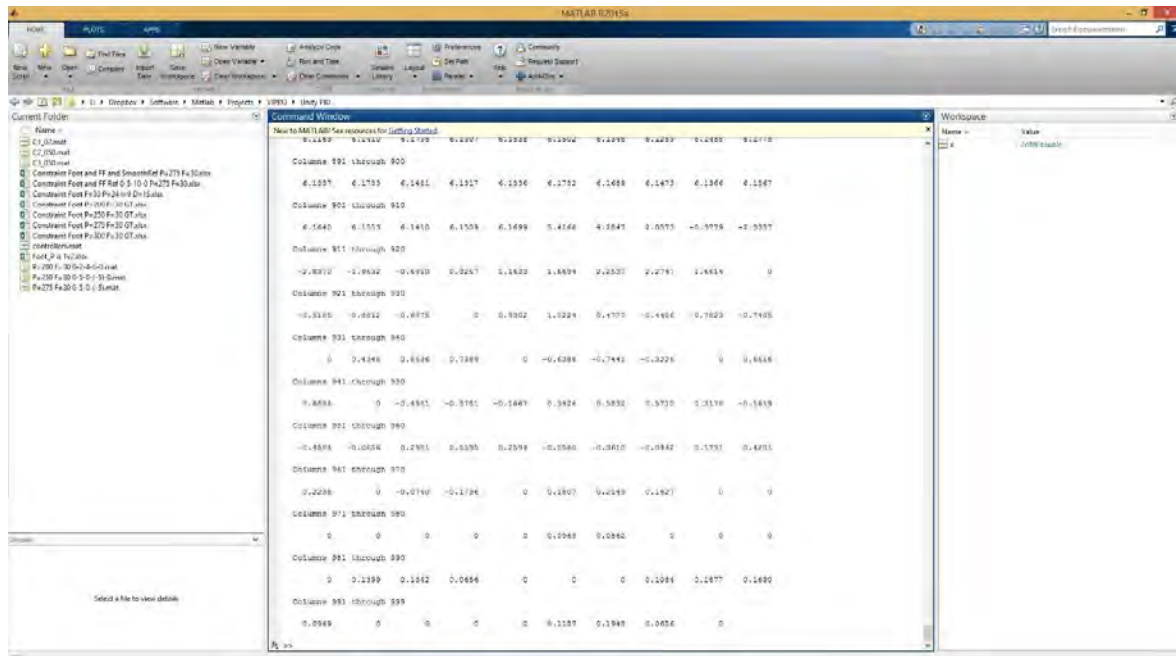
MATLAB R2015a

HOME PLOTS APPS

New Script New Open Find Files Compare Import Data Save Workspace New Variable Open Variable Clear Workspace Analyze Code Run and Time Clear Commands Simulink Library Layout Preferences Set Path Parallel Help Community Request Support Add-Ons

Search Documentation

Current Folder

Name
C1_07.mat
C2_050.mat
C3_050.mat
Constraint Foot and FF and SmoothRef P=275 F=30.xlsx
Constraint Foot and FF Ref 0-5-10-0 P=275 F=30.xlsx
Constraint Foot F=30 P=24 t=9 D=15.xlsx
Constraint Foot P=200 F=30 GT.xlsx
Constraint Foot P=250 F=30 GT.xlsx
Constraint Foot P=275 F=30 GT.xlsx
Constraint Foot P=300 F=30 GT.xlsx
controller.mat
Foot_P & Fv2.xlsx
P=200 F=30 0-2-4-6-0.mat
P=250 F=30 0-5-0 (-5)-0.mat
P=275 F=30 0-5-0 (-5).mat

Details

Select a file to view details

Command Window

New to MATLAB? See resources for Getting Started.

Columns 891 through 900

0.1557 0.1735 0.1461 0.1517 0.1536 0.1732 0.1658 0.1473 0.1366 0.1567

Columns 901 through 910

0.1640 0.1553 0.1410 0.1508 0.1699 0.4166 4.2847 2.0073 -0.7779 -2.5557

Columns 911 through 920

-2.8370 -1.9632 -0.6950 0.0267 0.1633 1.6604 2.2537 2.2791 1.6619 0

Columns 921 through 930

-0.5165 -0.8812 -0.6075 0 0.5502 1.0224 0.4777 -0.1486 -0.7623 -0.7405

Columns 931 through 940

0 0.4346 0.6626 0.7389 0 -0.6386 -0.7441 -0.3226 0 0.6616

Columns 941 through 950

0.6594 0 -0.6561 -0.5761 -0.1667 0.3426 0.5832 0.5733 0.3170 -0.1619

Columns 951 through 960

-0.4886 -0.0656 0.2951 0.5595 0.2598 -0.0560 -0.3610 -0.0842 0.1751 0.4201

Columns 961 through 970

0.2236 0 -0.0760 -0.1736 0 0.1807 0.2149 0.1927 0 0

Columns 971 through 980

0 0 0 0 0 0.0968 0.0662 0 0 0

Columns 981 through 990

0 0.1399 0.1662 0.0656 0 0 0 0.1084 0.1677 0.1680

Columns 991 through 999

0.0969 0 0 0 0 0.1187 0.1949 0.0656 0

fx >>

Workspace

Name Value
e 1x999 double